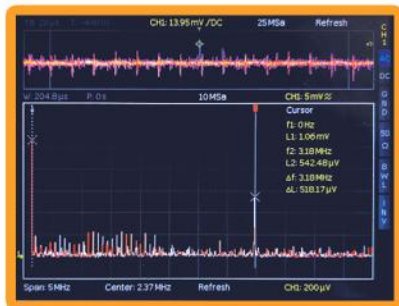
CH1: 13.95mV /DC
25MSa
Refresh
CH1
AC
DC
V: 204.8µs
P: 0s
10MSa
CH1: 5mV
GND
50Ω
BWL
INV
Cursor
f1: 0Hz
L1: 1.06mV
f2: 3.18MHz
L2: 542.48µV
Δf: 3.18MHz
ΔL: 518.17µV
Span: 5MHz
Center: 2.37MHz
Refresh
CH1: 200µV